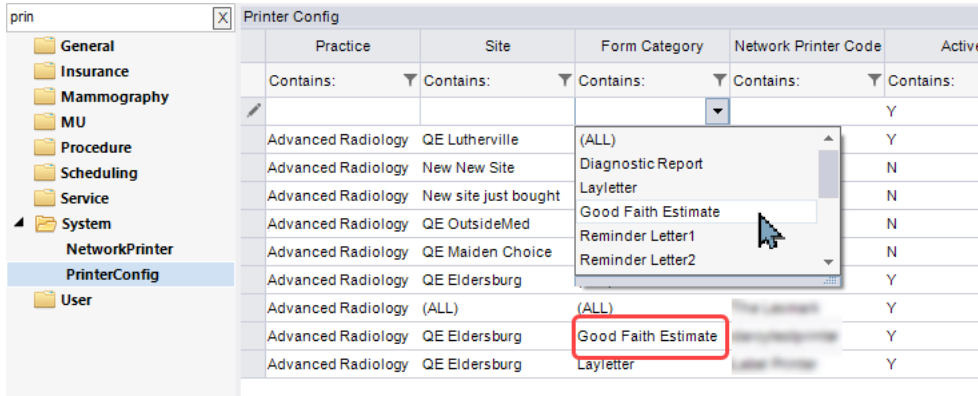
prin X

General
Insurance
Mammography
MU
Procedure
Scheduling
Service
System
NetworkPrinter
PrinterConfig
User

Printer Config

| Practice | Site | Form Category | Network Printer Code | Active |
|---|---|---|---|---|
| Contains: | Contains: | Contains: | Contains: | Contains: |
| | | | | Y |
| Advanced Radiology | QE Lutherville | (ALL) | | Y |
| Advanced Radiology | New New Site | Diagnostic Report | | N |
| Advanced Radiology | New site just bought | Layletter | | N |
| Advanced Radiology | QE OutsideMed | Good Faith Estimate | | N |
| Advanced Radiology | QE Maiden Choice | Reminder Letter1 | | N |
| Advanced Radiology | QE Eldersburg | Reminder Letter2 | | Y |
| Advanced Radiology | (ALL) | (ALL) | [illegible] | Y |
| Advanced Radiology | QE Eldersburg | Good Faith Estimate | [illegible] | Y |
| Advanced Radiology | QE Eldersburg | Layletter | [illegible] | Y |